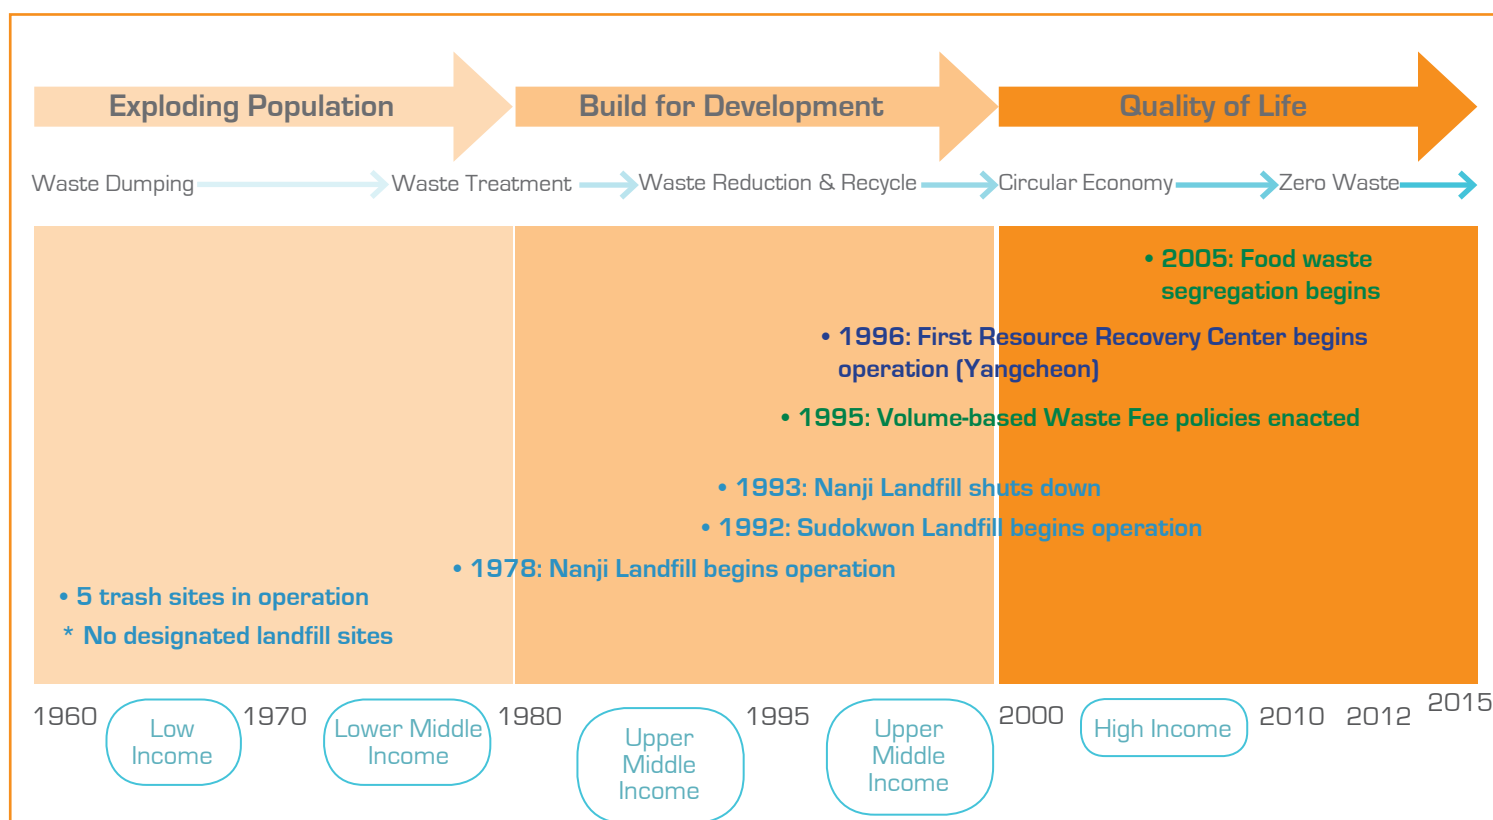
Exploding Population

Build for Development

Quality of Life

Waste Dumping

Waste Treatment

Waste Reduction & Recycle

Circular Economy

Zero Waste

• 2005: Food waste segregation begins

• 1996: First Resource Recovery Center begins operation (Yangcheon)

• 1995: Volume-based Waste Fee policies enacted

• 1993: Nanji Landfill shuts down

• 1992: Sudokwon Landfill begins operation

• 1978: Nanji Landfill begins operation

• 5 trash sites in operation

* No designated landfill sites

1960

Low Income

1970

Lower Middle Income

1980

Upper Middle Income

1995

Upper Middle Income

2000

High Income

2010

2012

2015